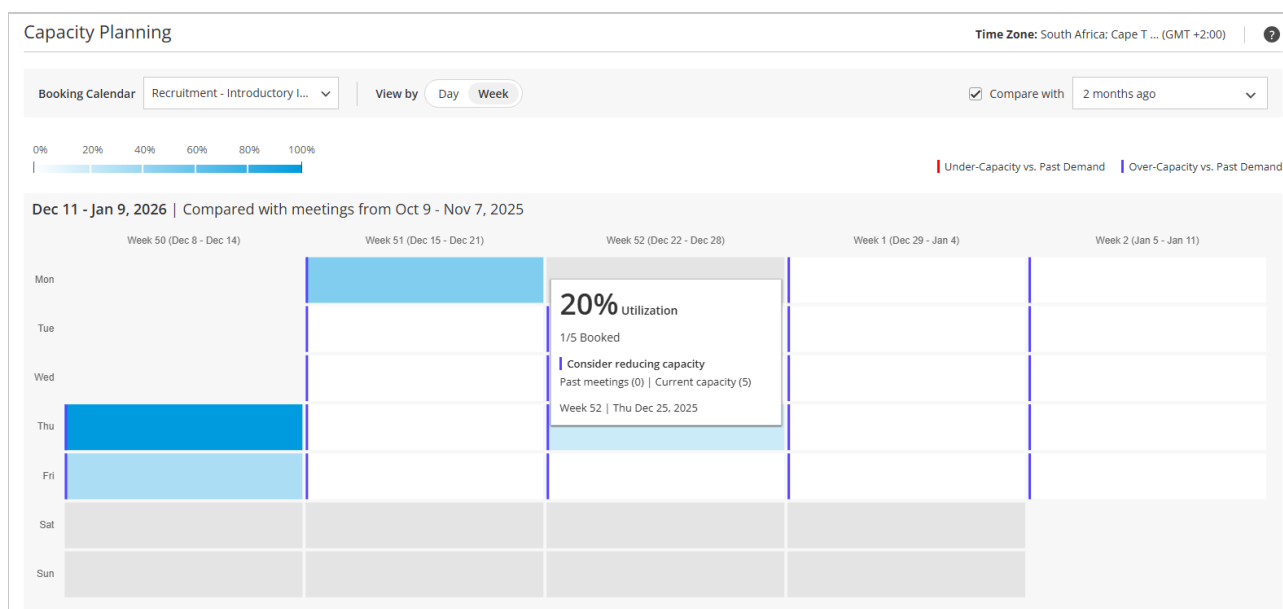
Capacity Planning

Time Zone: South Africa; Cape T ... (GMT +2:00) ?

Booking Calendar Recruitment - Introductory I...

View by Day Week

Compare with 2 months ago

0% 20% 40% 60% 80% 100%

Under-Capacity vs. Past Demand Over-Capacity vs. Past Demand

Dec 11 - Jan 9, 2026 | Compared with meetings from Oct 9 - Nov 7, 2025

Week 50 (Dec 8 - Dec 14) Week 51 (Dec 15 - Dec 21) Week 52 (Dec 22 - Dec 28) Week 1 (Dec 29 - Jan 4) Week 2 (Jan 5 - Jan 11)

Mon
Tue
Wed
Thu
Fri
Sat
Sun

20% Utilization

1/5 Booked

Consider reducing capacity

Past meetings (0) | Current capacity (5)

Week 52 | Thu Dec 25, 2025